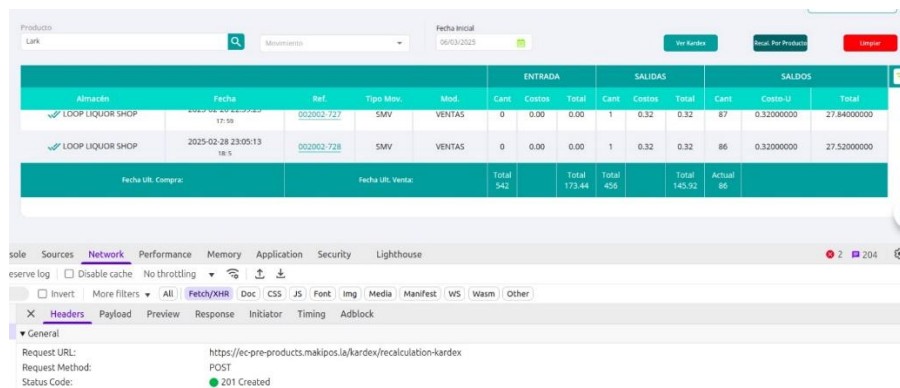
Producto
Lark
Movimiento
Fecha Inicial
06/03/2025
Ver Kardex
Recal. Por Producto
Limpiar

| Almacén | Fecha | Ref. | Tipo Mov. | Mod. | ENTRADA Cant | ENTRADA Costos | ENTRADA Total | SALIDAS Cant | SALIDAS Costos | SALIDAS Total | SALDOS Cant | SALDOS Costo-U | SALDOS Total |
|---|---|---|---|---|---|---|---|---|---|---|---|---|---|
| LOOP LIQUOR SHOP | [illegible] 17:55 | 002002-727 | SMV | VENTAS | 0 | 0.00 | 0.00 | 1 | 0.32 | 0.32 | 87 | 0.32000000 | 27.84000000 |
| LOOP LIQUOR SHOP | 2025-02-28 23:05:13 18:5 | 002002-728 | SMV | VENTAS | 0 | 0.00 | 0.00 | 1 | 0.32 | 0.32 | 86 | 0.32000000 | 27.52000000 |
| Fecha Ult. Compra: | | Fecha Ult. Venta: | | | Total 542 | | Total 173.44 | Total 456 | | Total 145.92 | Actual 86 | | |

sole Sources Network Performance Memory Application Security Lighthouse 2 204
eserve log Disable cache No throttling
Invert More filters All Fetch/XHR Doc CSS JS Font Img Media Manifest WS Wasm Other
Headers Payload Preview Response Initiator Timing Adblock
▼General
Request URL: https://ec-pre-products.makipos.la/kardex/recalculation-kardex
Request Method: POST
Status Code: 201 Created